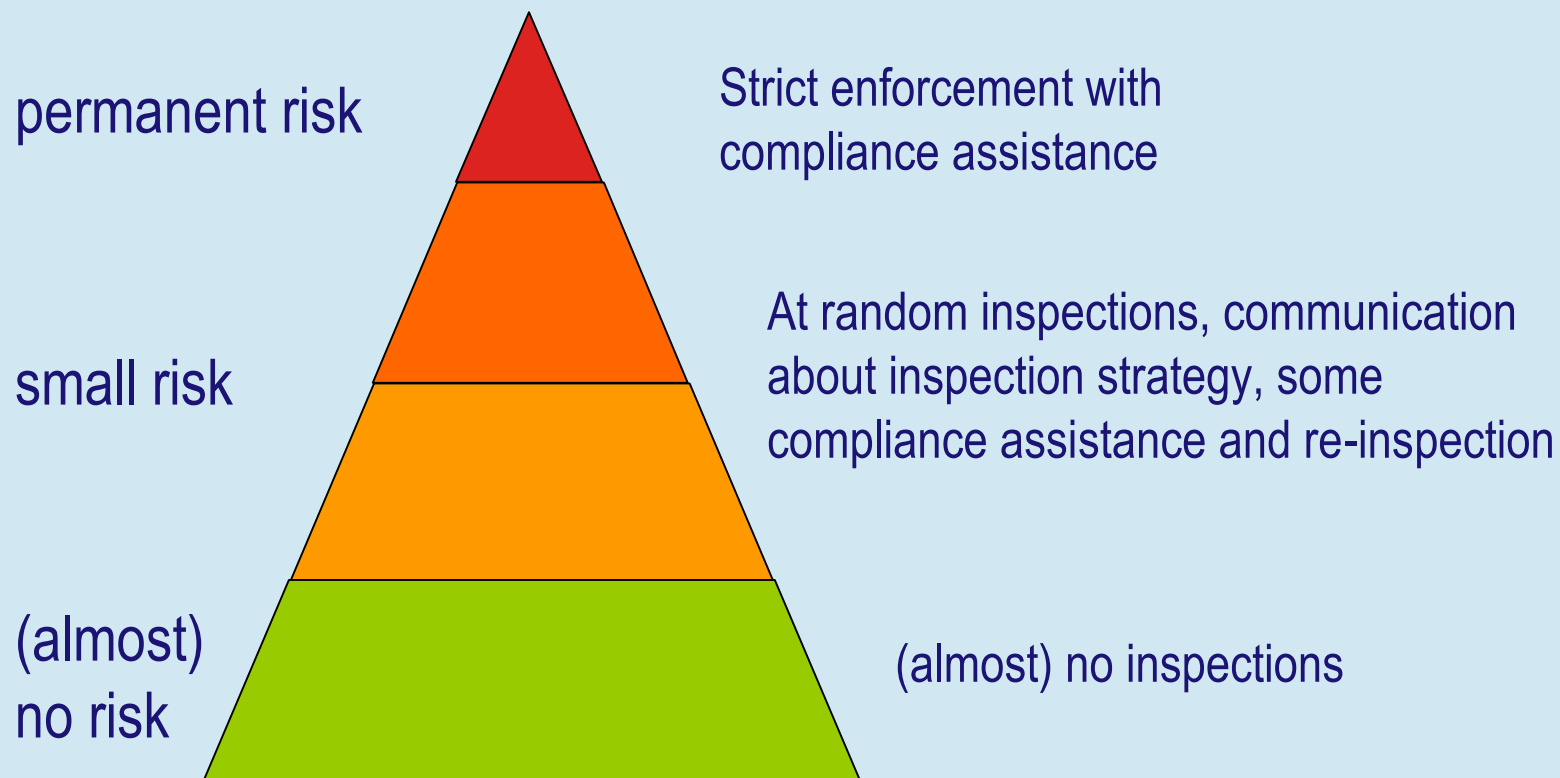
permanent risk

Strict enforcement with compliance assistance

small risk

At random inspections, communication about inspection strategy, some compliance assistance and re-inspection

(almost) no risk

(almost) no inspections